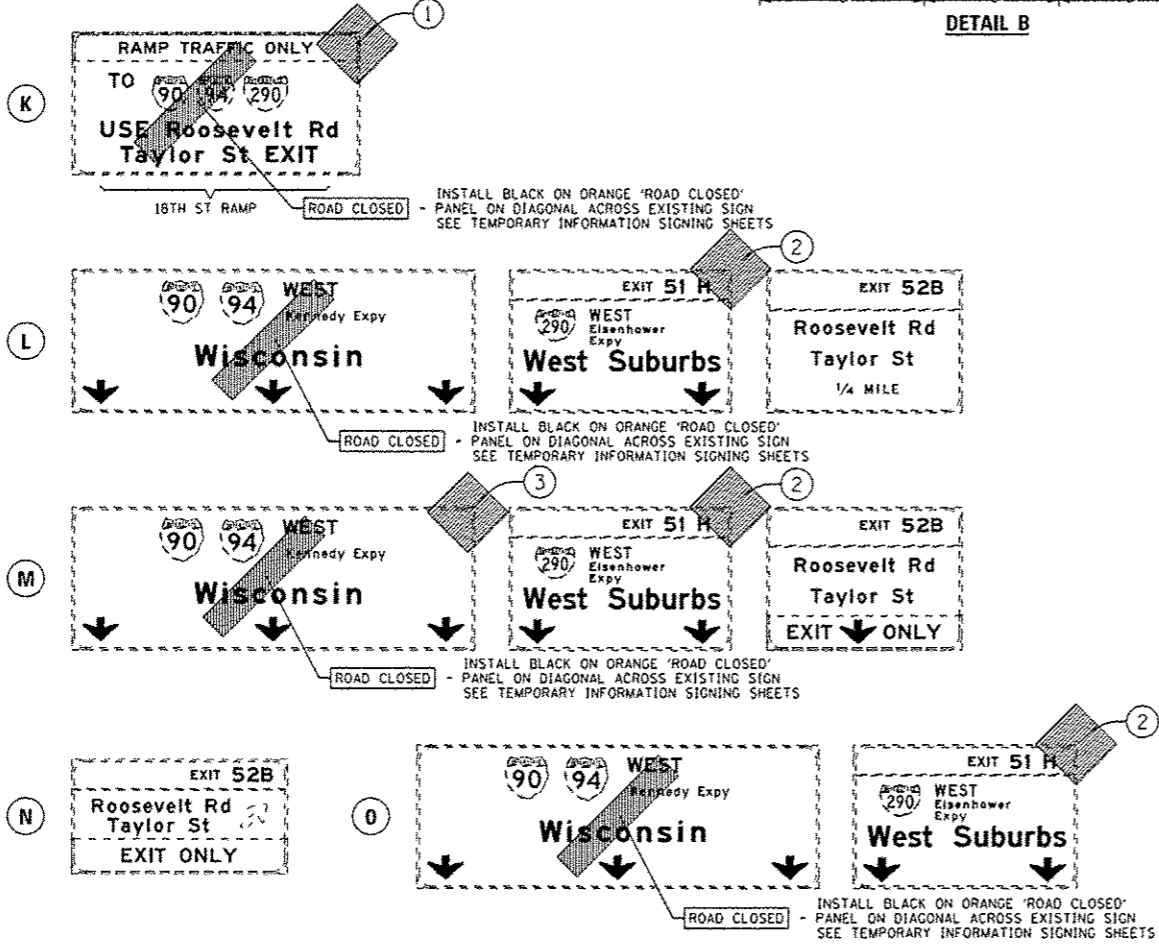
DETAIL B

K

RAMP TRAFFIC ONLY

TO 90 94 290

USE Roosevelt Rd Taylor St EXIT

18TH ST RAMP

1

ROAD CLOSED - INSTALL BLACK ON ORANGE 'ROAD CLOSED' PANEL ON DIAGONAL ACROSS EXISTING SIGN SEE TEMPORARY INFORMATION SIGNING SHEETS

L

90 94 WEST Kennedy Expy

Wisconsin

EXIT 51 H

290 WEST Eisenhower Expy

West Suburbs

2

EXIT 52B

Roosevelt Rd

Taylor St

1/4 MILE

ROAD CLOSED - INSTALL BLACK ON ORANGE 'ROAD CLOSED' PANEL ON DIAGONAL ACROSS EXISTING SIGN SEE TEMPORARY INFORMATION SIGNING SHEETS

M

90 94 WEST Kennedy Expy

Wisconsin

3

EXIT 51 H

290 WEST Eisenhower Expy

West Suburbs

2

EXIT 52B

Roosevelt Rd

Taylor St

EXIT ONLY

ROAD CLOSED - INSTALL BLACK ON ORANGE 'ROAD CLOSED' PANEL ON DIAGONAL ACROSS EXISTING SIGN SEE TEMPORARY INFORMATION SIGNING SHEETS

N

EXIT 52B

Roosevelt Rd Taylor St

EXIT ONLY

O

90 94 WEST Kennedy Expy

Wisconsin

EXIT 51 H

290 WEST Eisenhower Expy

West Suburbs

2

ROAD CLOSED - INSTALL BLACK ON ORANGE 'ROAD CLOSED' PANEL ON DIAGONAL ACROSS EXISTING SIGN SEE TEMPORARY INFORMATION SIGNING SHEETS